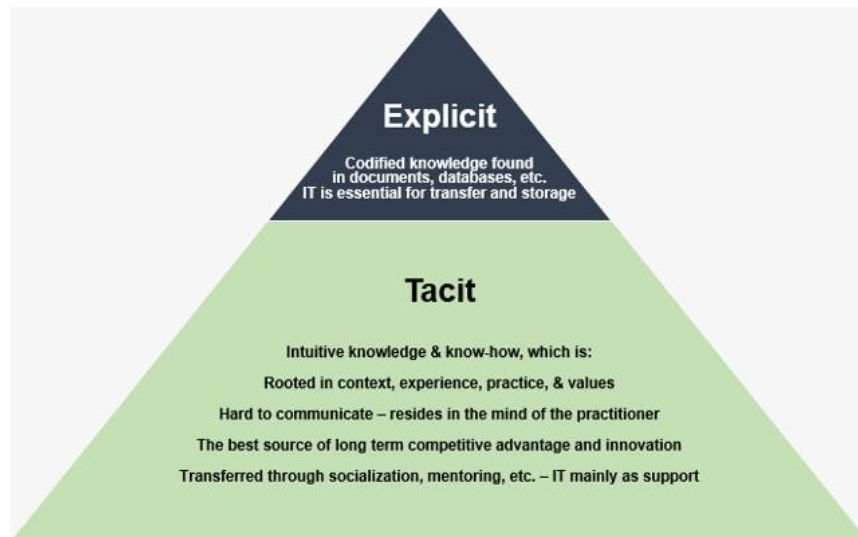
Explicit

Codified knowledge found in documents, databases, etc. IT is essential for transfer and storage

Tacit

Intuitive knowledge & know-how, which is:

Rooted in context, experience, practice, & values

Hard to communicate – resides in the mind of the practitioner

The best source of long term competitive advantage and innovation

Transferred through socialization, mentoring, etc. – IT mainly as support